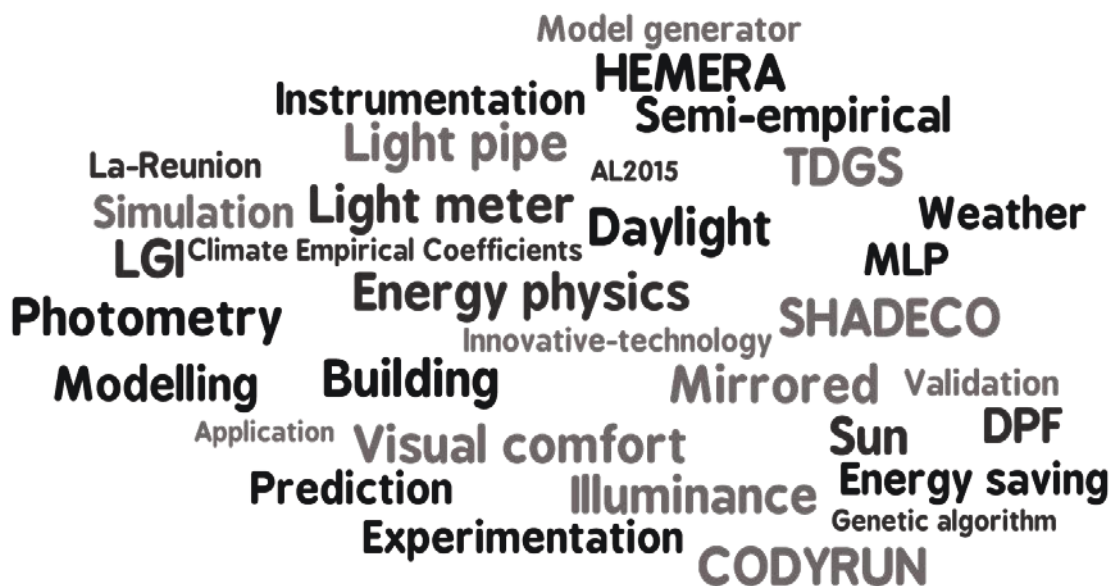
Model generator
HEMERA
Instrumentation
Semi-empirical
Light pipe
La-Reunion
AL2015
TDGS
Simulation
Light meter
Daylight
Weather
LGI
Climate Empirical Coefficients
MLP
Energy physics
Photometry
SHADECO
Innovative-technology
Modelling
Building
Mirrored
Validation
Application
Visual comfort
Sun
DPF
Prediction
Illuminance
Energy saving
Genetic algorithm
Experimentation
CODYRUN